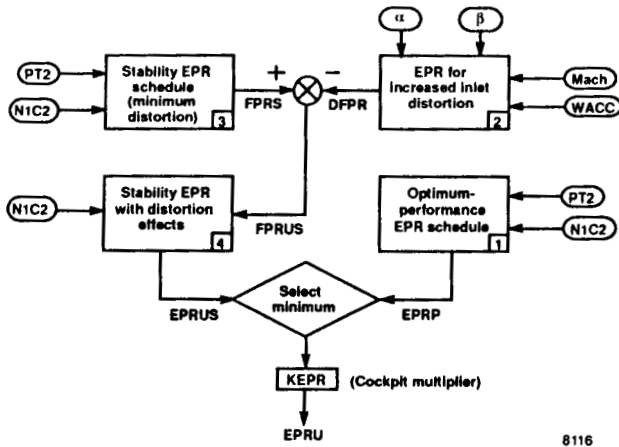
$\alpha$

$\beta$

PT2

Stability EPR schedule (minimum distortion)

3

+

−

EPR for increased inlet distortion

2

Mach

N1C2

FPRS

DFPR

WACC

N1C2

Stability EPR with distortion effects

4

FPRUS

Optimum-performance EPR schedule

1

PT2

N1C2

Select minimum

EPRUS

EPRP

KEPR

(Cockpit multiplier)

EPRU

8116